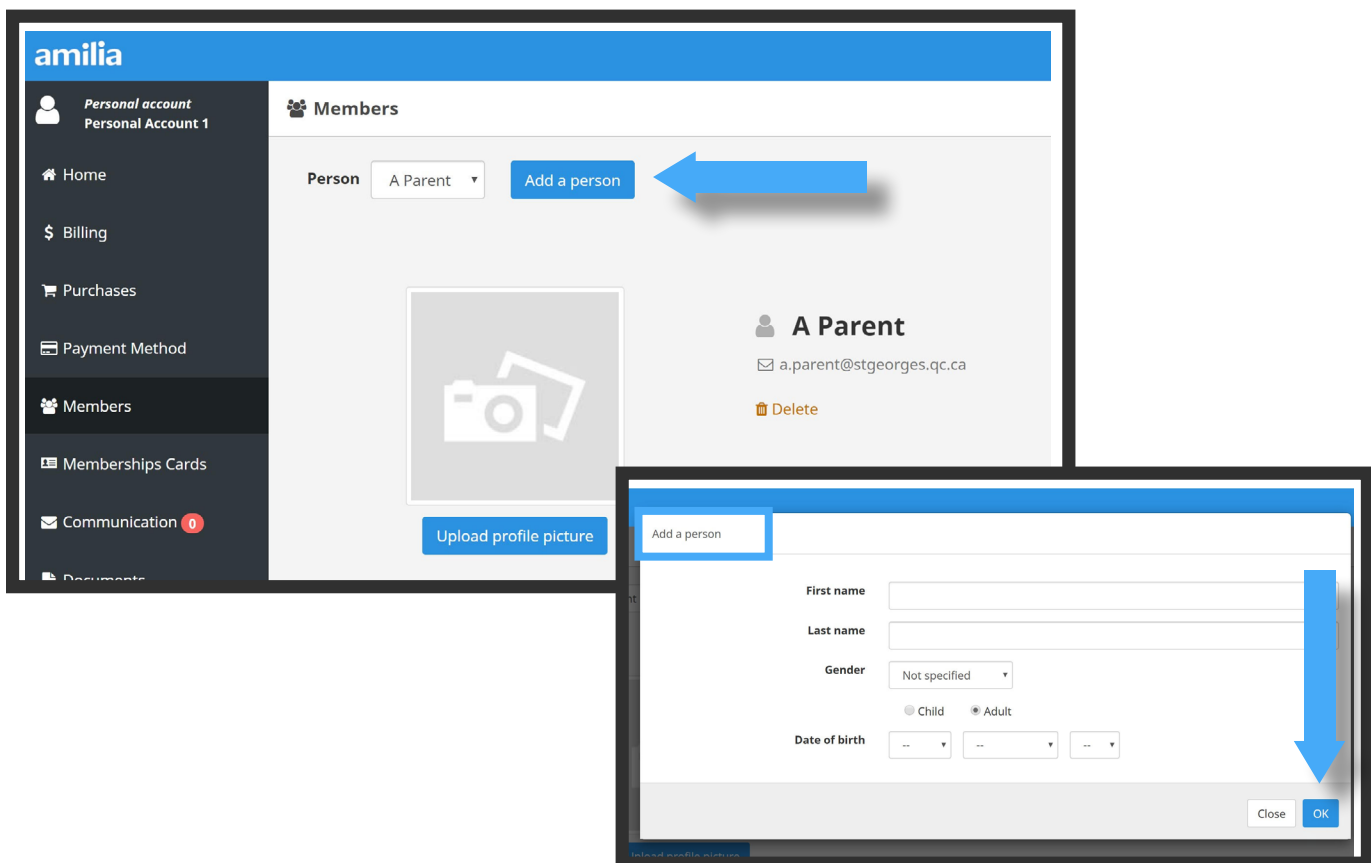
amilia

Personal account
Personal Account 1

Home
Billing
Purchases
Payment Method
Members
Memberships Cards
Communication 0
Documents

Members

Person A Parent Add a person

A Parent
a.parent@stgeorges.qc.ca
Delete

Upload profile picture

Add a person

First name
Last name
Gender Not specified
Child Adult
Date of birth -- -- --

Close OK